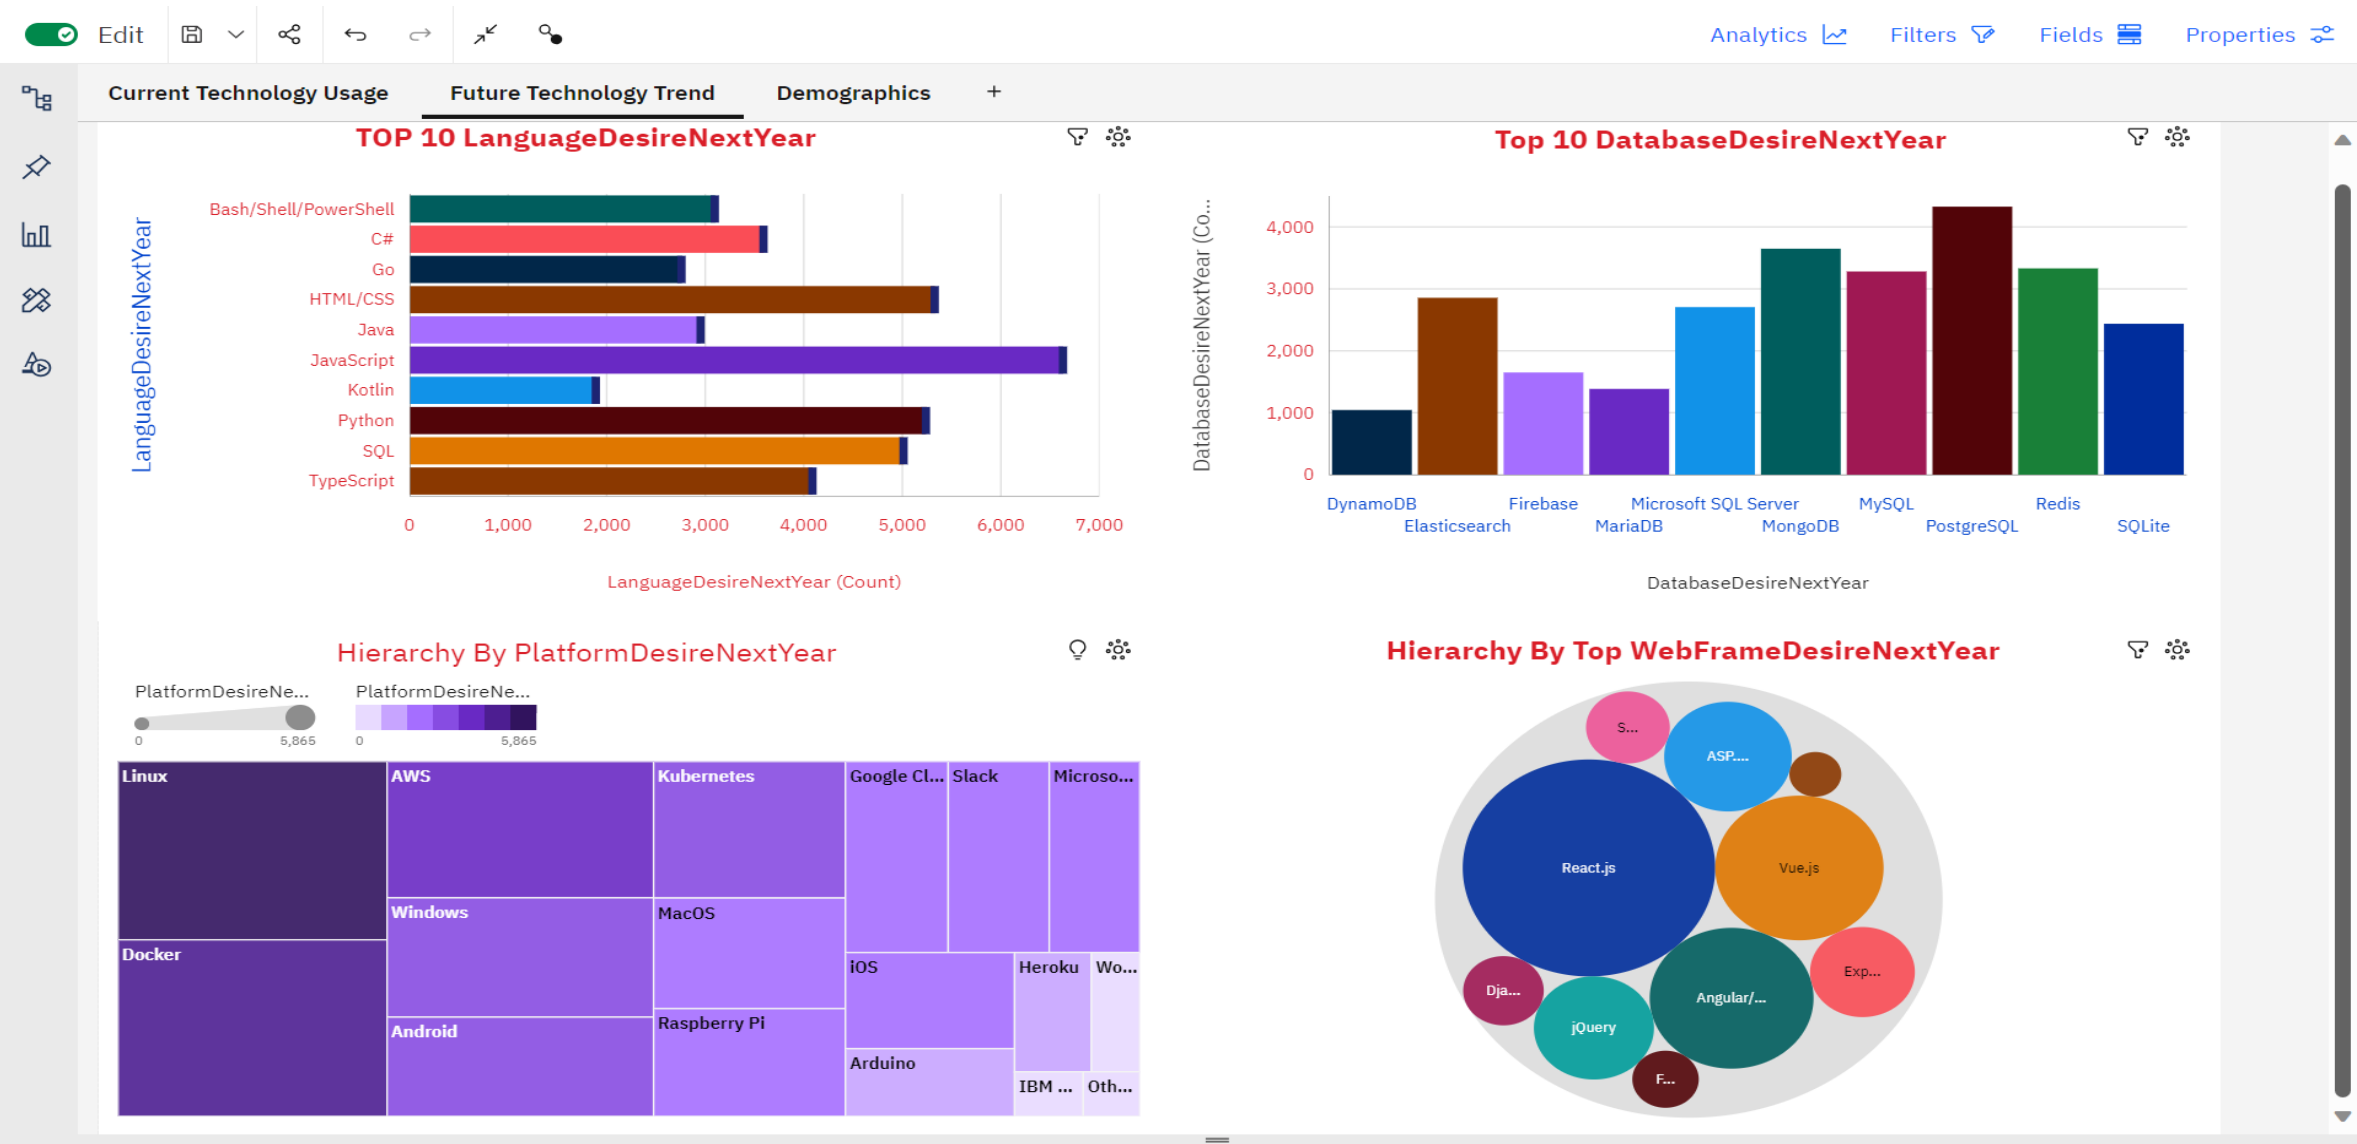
Edit

Analytics Filters Fields Properties

Current Technology Usage | Future Technology Trend | Demographics | +

TOP 10 LanguageDesireNextYear

LanguageDesireNextYear

Bash/Shell/PowerShell
C#
Go
HTML/CSS
Java
JavaScript
Kotlin
Python
SQL
TypeScript

0 1,000 2,000 3,000 4,000 5,000 6,000 7,000

LanguageDesireNextYear (Count)

Top 10 DatabaseDesireNextYear

DatabaseDesireNextYear (Co...

4,000
3,000
2,000
1,000
0

DynamoDB Elasticsearch Firebase MariaDB Microsoft SQL Server MongoDB MySQL PostgreSQL Redis SQLite

DatabaseDesireNextYear

Hierarchy By PlatformDesireNextYear

PlatformDesireNe... PlatformDesireNe...
0 5,865 0 5,865

Linux
AWS
Kubernetes
Google Cl...
Slack
Microso...
Docker
Windows
MacOS
iOS
Heroku
Wo...
Android
Raspberry Pi
Arduino
IBM ...
Oth...

Hierarchy By Top WebFrameDesireNextYear

S...
ASP....
React.js
Vue.js
Exp...
Dja...
Angular/...
jQuery
F...